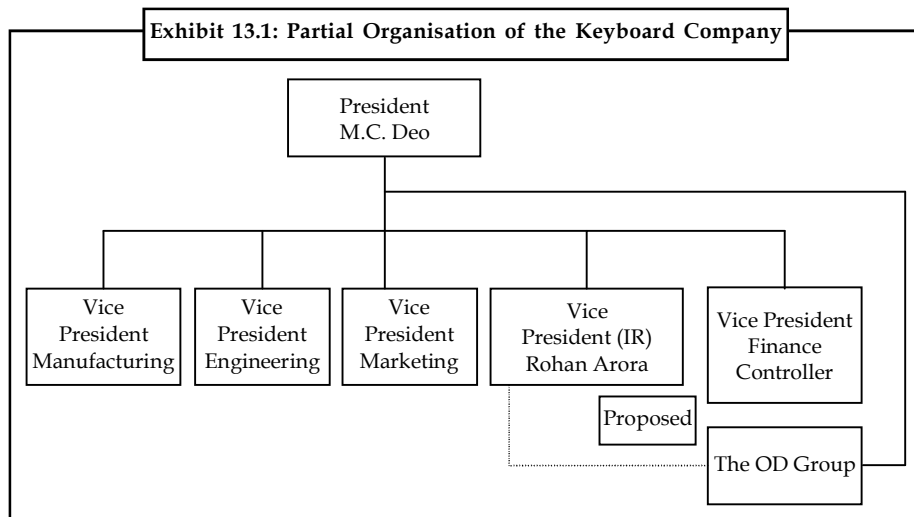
Exhibit 13.1: Partial Organisation of the Keyboard Company

President
M.C. Deo

Vice President Manufacturing

Vice President Engineering

Vice President Marketing

Vice President (IR) Rohan Arora

Vice President Finance Controller

Proposed

The OD Group